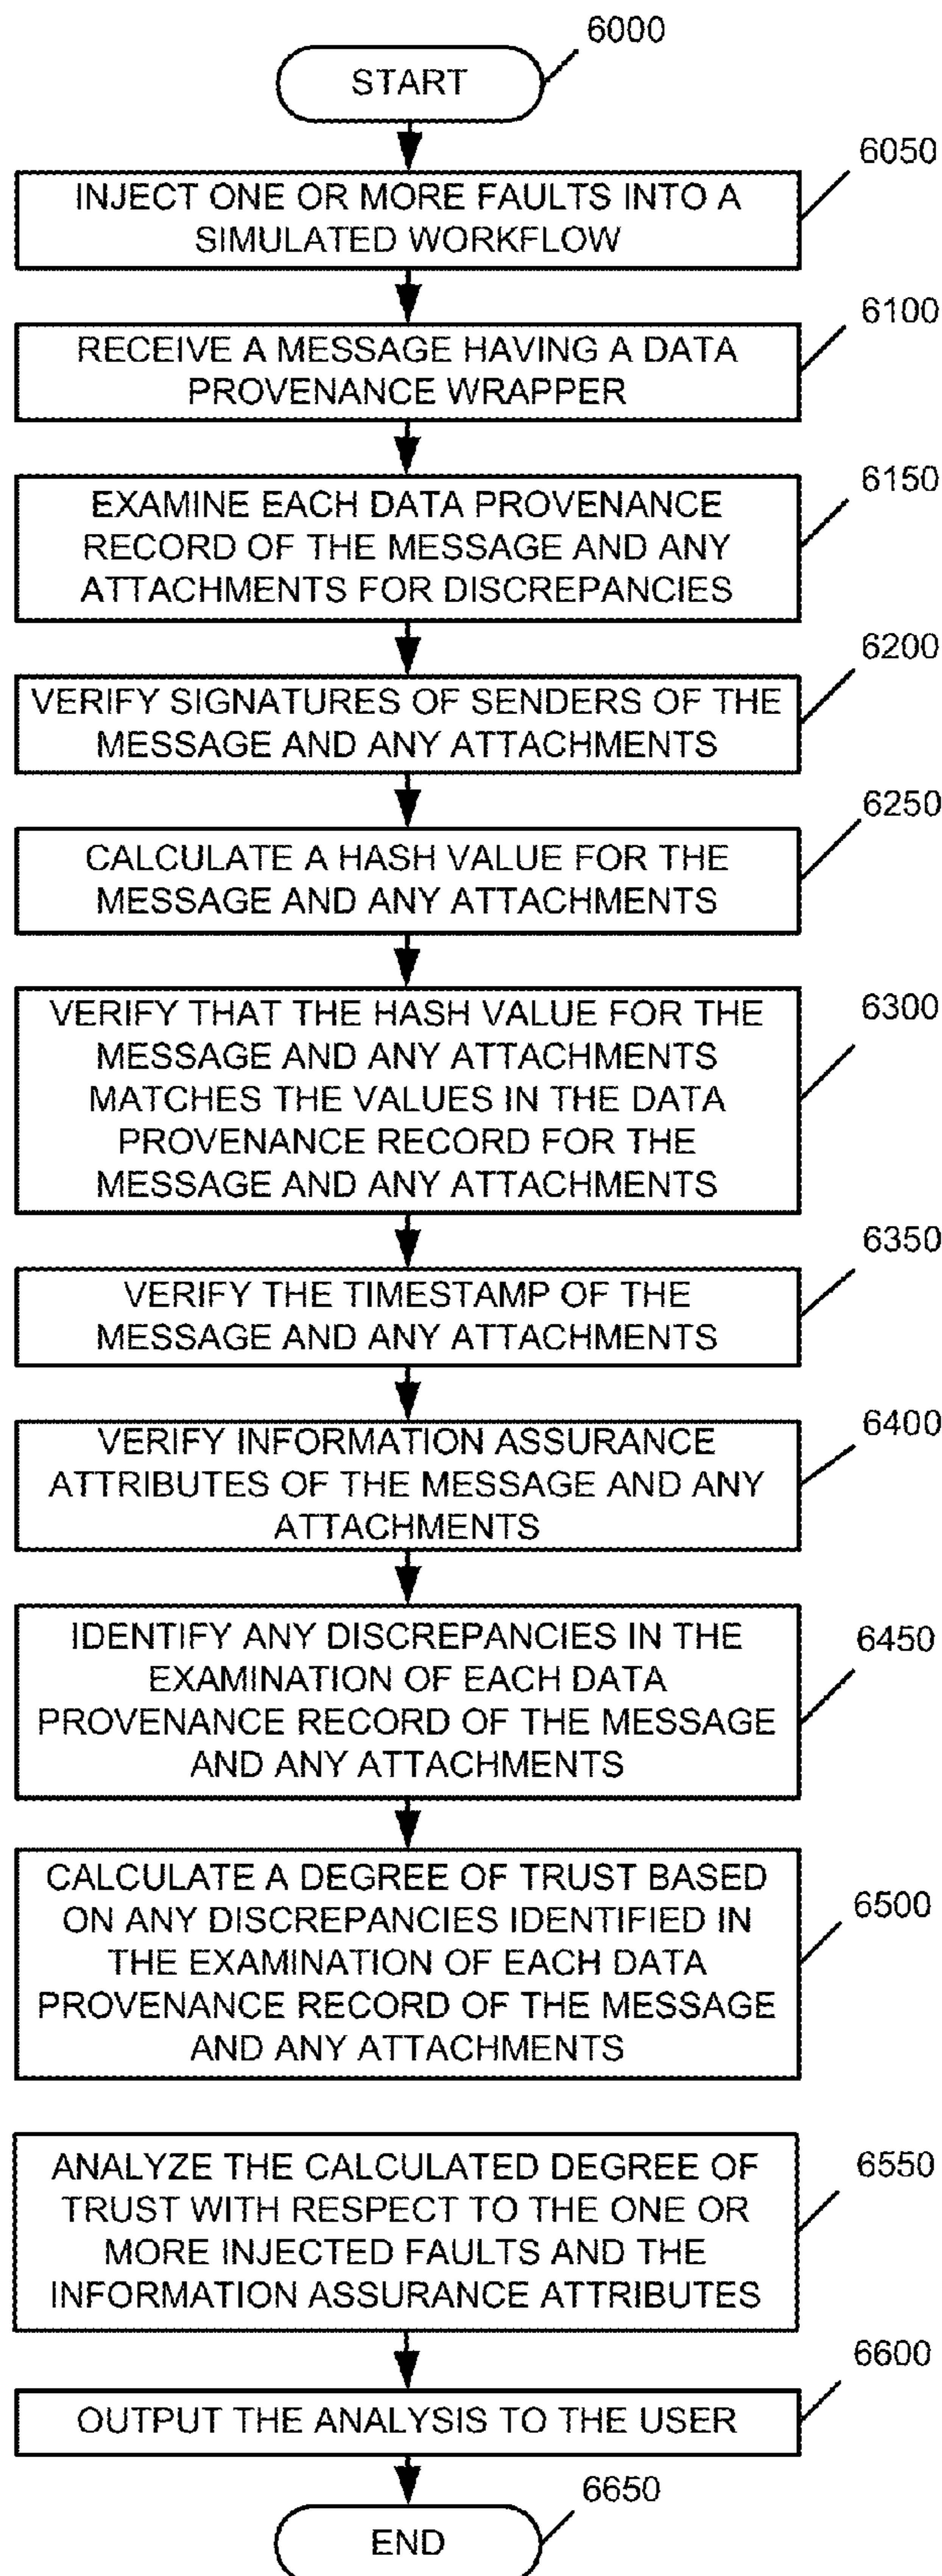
6000
START

6050
INJECT ONE OR MORE FAULTS INTO A SIMULATED WORKFLOW

6100
RECEIVE A MESSAGE HAVING A DATA PROVENANCE WRAPPER

6150
EXAMINE EACH DATA PROVENANCE RECORD OF THE MESSAGE AND ANY ATTACHMENTS FOR DISCREPANCIES

6200
VERIFY SIGNATURES OF SENDERS OF THE MESSAGE AND ANY ATTACHMENTS

6250
CALCULATE A HASH VALUE FOR THE MESSAGE AND ANY ATTACHMENTS

6300
VERIFY THAT THE HASH VALUE FOR THE MESSAGE AND ANY ATTACHMENTS MATCHES THE VALUES IN THE DATA PROVENANCE RECORD FOR THE MESSAGE AND ANY ATTACHMENTS

6350
VERIFY THE TIMESTAMP OF THE MESSAGE AND ANY ATTACHMENTS

6400
VERIFY INFORMATION ASSURANCE ATTRIBUTES OF THE MESSAGE AND ANY ATTACHMENTS

6450
IDENTIFY ANY DISCREPANCIES IN THE EXAMINATION OF EACH DATA PROVENANCE RECORD OF THE MESSAGE AND ANY ATTACHMENTS

6500
CALCULATE A DEGREE OF TRUST BASED ON ANY DISCREPANCIES IDENTIFIED IN THE EXAMINATION OF EACH DATA PROVENANCE RECORD OF THE MESSAGE AND ANY ATTACHMENTS

6550
ANALYZE THE CALCULATED DEGREE OF TRUST WITH RESPECT TO THE ONE OR MORE INJECTED FAULTS AND THE INFORMATION ASSURANCE ATTRIBUTES

6600
OUTPUT THE ANALYSIS TO THE USER

6650
END